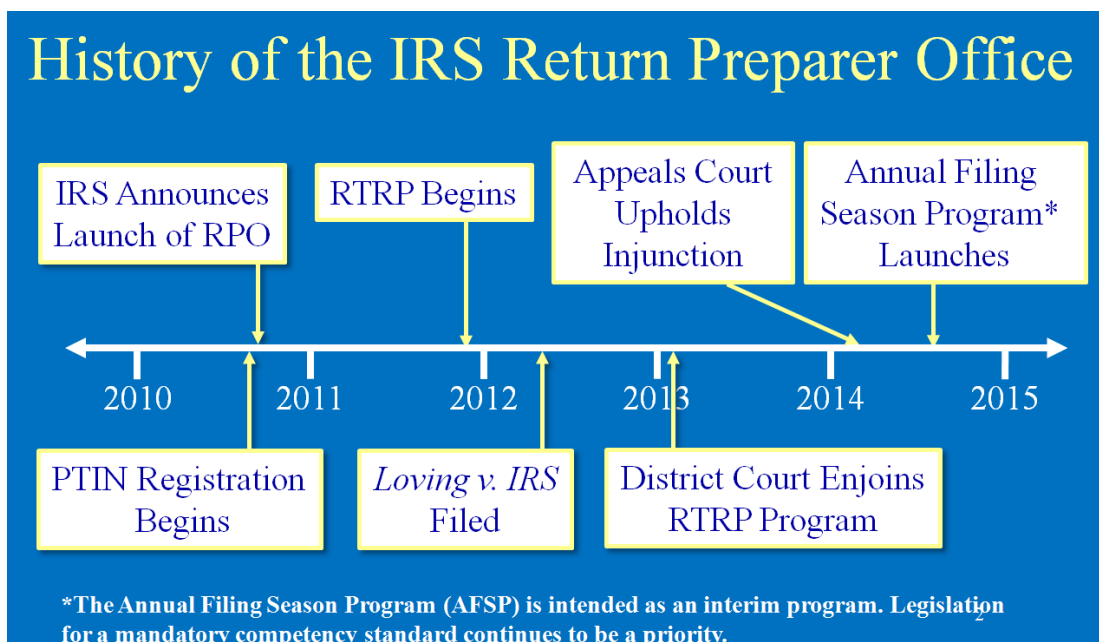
History of the IRS Return Preparer Office

IRS Announces Launch of RPO

RTRP Begins

Appeals Court Upholds Injunction

Annual Filing Season Program* Launches

2010

2011

2012

2013

2014

2015

PTIN Registration Begins

*Loving v. IRS* Filed

District Court Enjoins RTRP Program

*The Annual Filing Season Program (AFSP) is intended as an interim program. Legislation for a mandatory competency standard continues to be a priority.

2